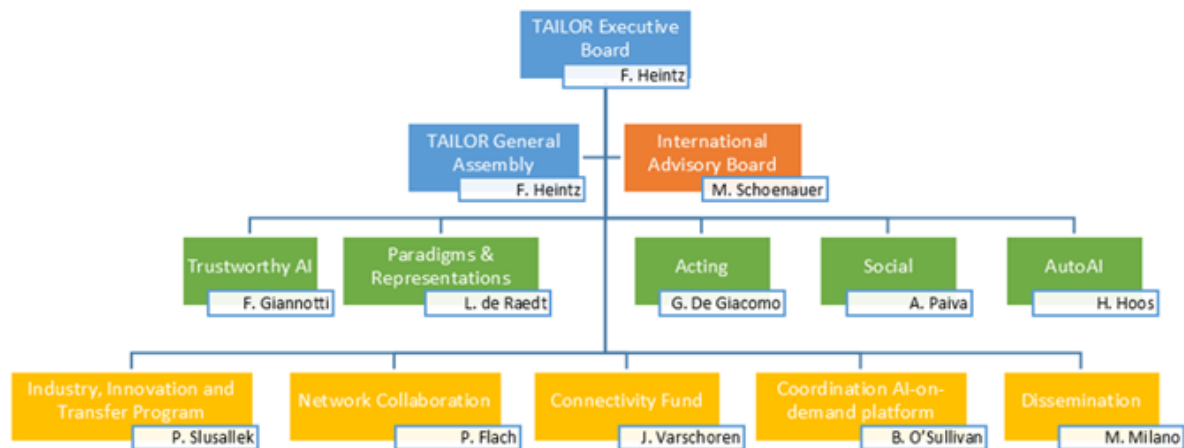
TAILOR Executive Board
F. Heintz

TAILOR General Assembly
F. Heintz

International Advisory Board
M. Schoenauer

Trustworthy AI
F. Giannotti

Paradigms & Representations
L. de Raedt

Acting
G. De Giacomo

Social
A. Paiva

AutoAI
H. Hoos

Industry, Innovation and Transfer Program
P. Slusallek

Network Collaboration
P. Flach

Connectivity Fund
J. Varschoren

Coordination AI-on-demand platform
B. O'Sullivan

Dissemination
M. Milano